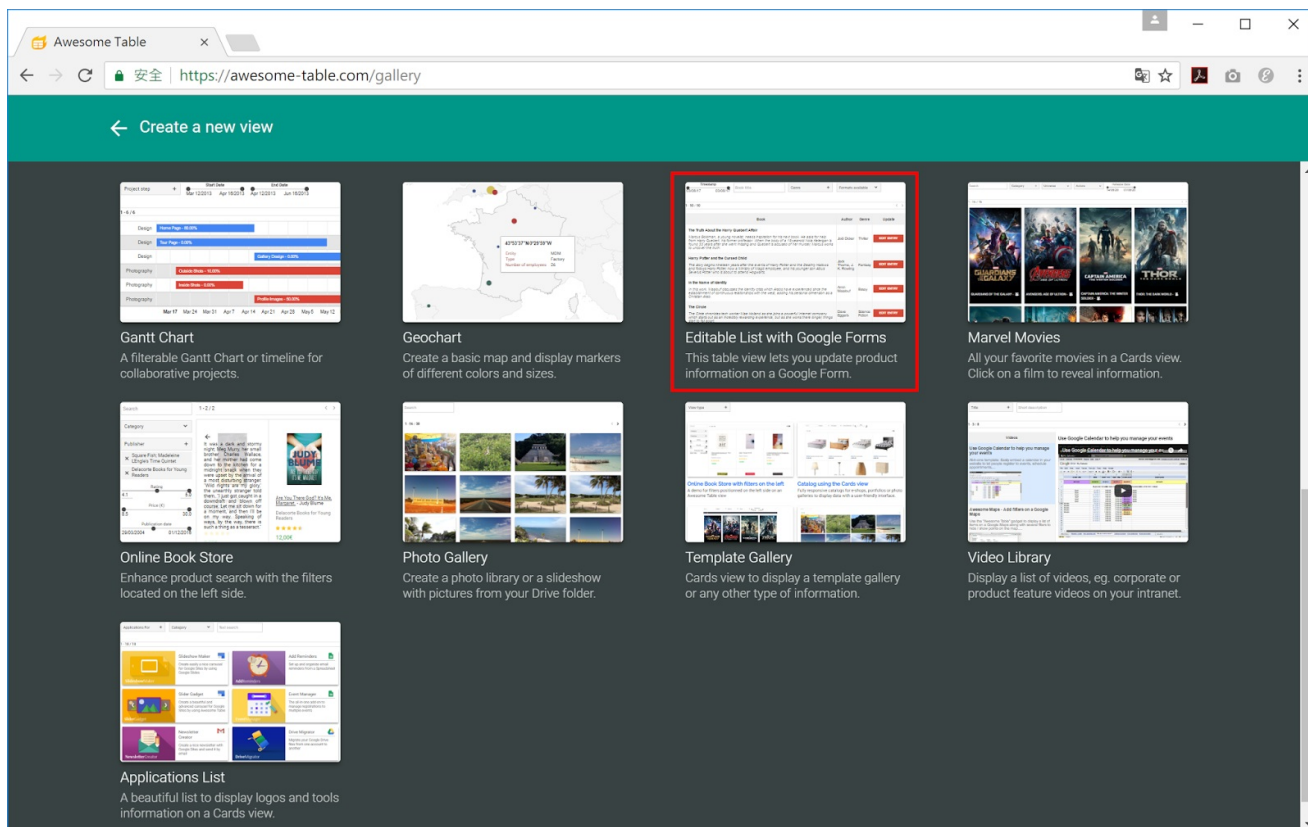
Awesome Table ×

安全 | https://awesome-table.com/gallery

Create a new view

Gantt Chart
A filterable Gantt Chart or timeline for collaborative projects.

Geochart
Create a basic map and display markers of different colors and sizes.

Editable List with Google Forms
This table view lets you update product information on a Google Form.

Marvel Movies
All your favorite movies in a Cards view. Click on a film to reveal information.

Online Book Store
Enhance product search with the filters located on the left side.

Photo Gallery
Create a photo library or a slideshow with pictures from your Drive folder.

Template Gallery
Cards view to display a template gallery or any other type of information.

Video Library
Display a list of videos, eg. corporate or product feature videos on your intranet.

Applications List
A beautiful list to display logos and tools information on a Cards view.